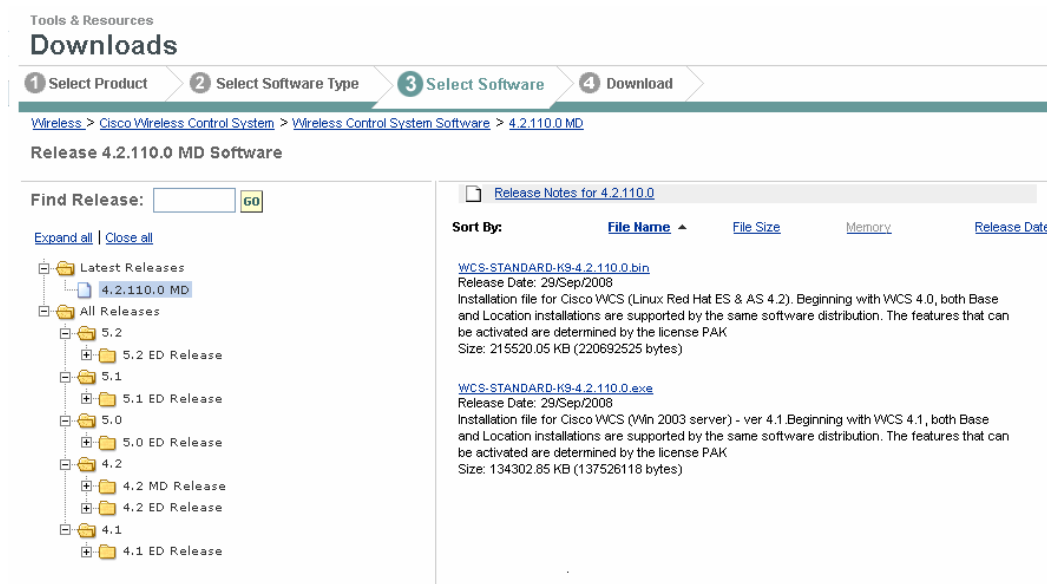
Tools & Resources

Downloads

1 Select Product  2 Select Software Type  3 Select Software  4 Download

Wireless > Cisco Wireless Control System > Wireless Control System Software > 4.2.110.0 MD

Release 4.2.110.0 MD Software

Find Release: GO

Expand all | Close all

Latest Releases
4.2.110.0 MD
All Releases
5.2
5.2 ED Release
5.1
5.1 ED Release
5.0
5.0 ED Release
4.2
4.2 MD Release
4.2 ED Release
4.1
4.1 ED Release

Release Notes for 4.2.110.0

Sort By: File Name ▲ File Size Memory Release Date

WCS-STANDARD-K9-4.2.110.0.bin
Release Date: 29/Sep/2008
Installation file for Cisco WCS (Linux Red Hat ES & AS 4.2). Beginning with WCS 4.0, both Base and Location installations are supported by the same software distribution. The features that can be activated are determined by the license PAK
Size: 215520.05 KB (220692525 bytes)

WCS-STANDARD-K9-4.2.110.0.exe
Release Date: 29/Sep/2008
Installation file for Cisco WCS (Win 2003 server) - ver 4.1.Beginning with WCS 4.1, both Base and Location installations are supported by the same software distribution. The features that can be activated are determined by the license PAK
Size: 134302.85 KB (137526118 bytes)